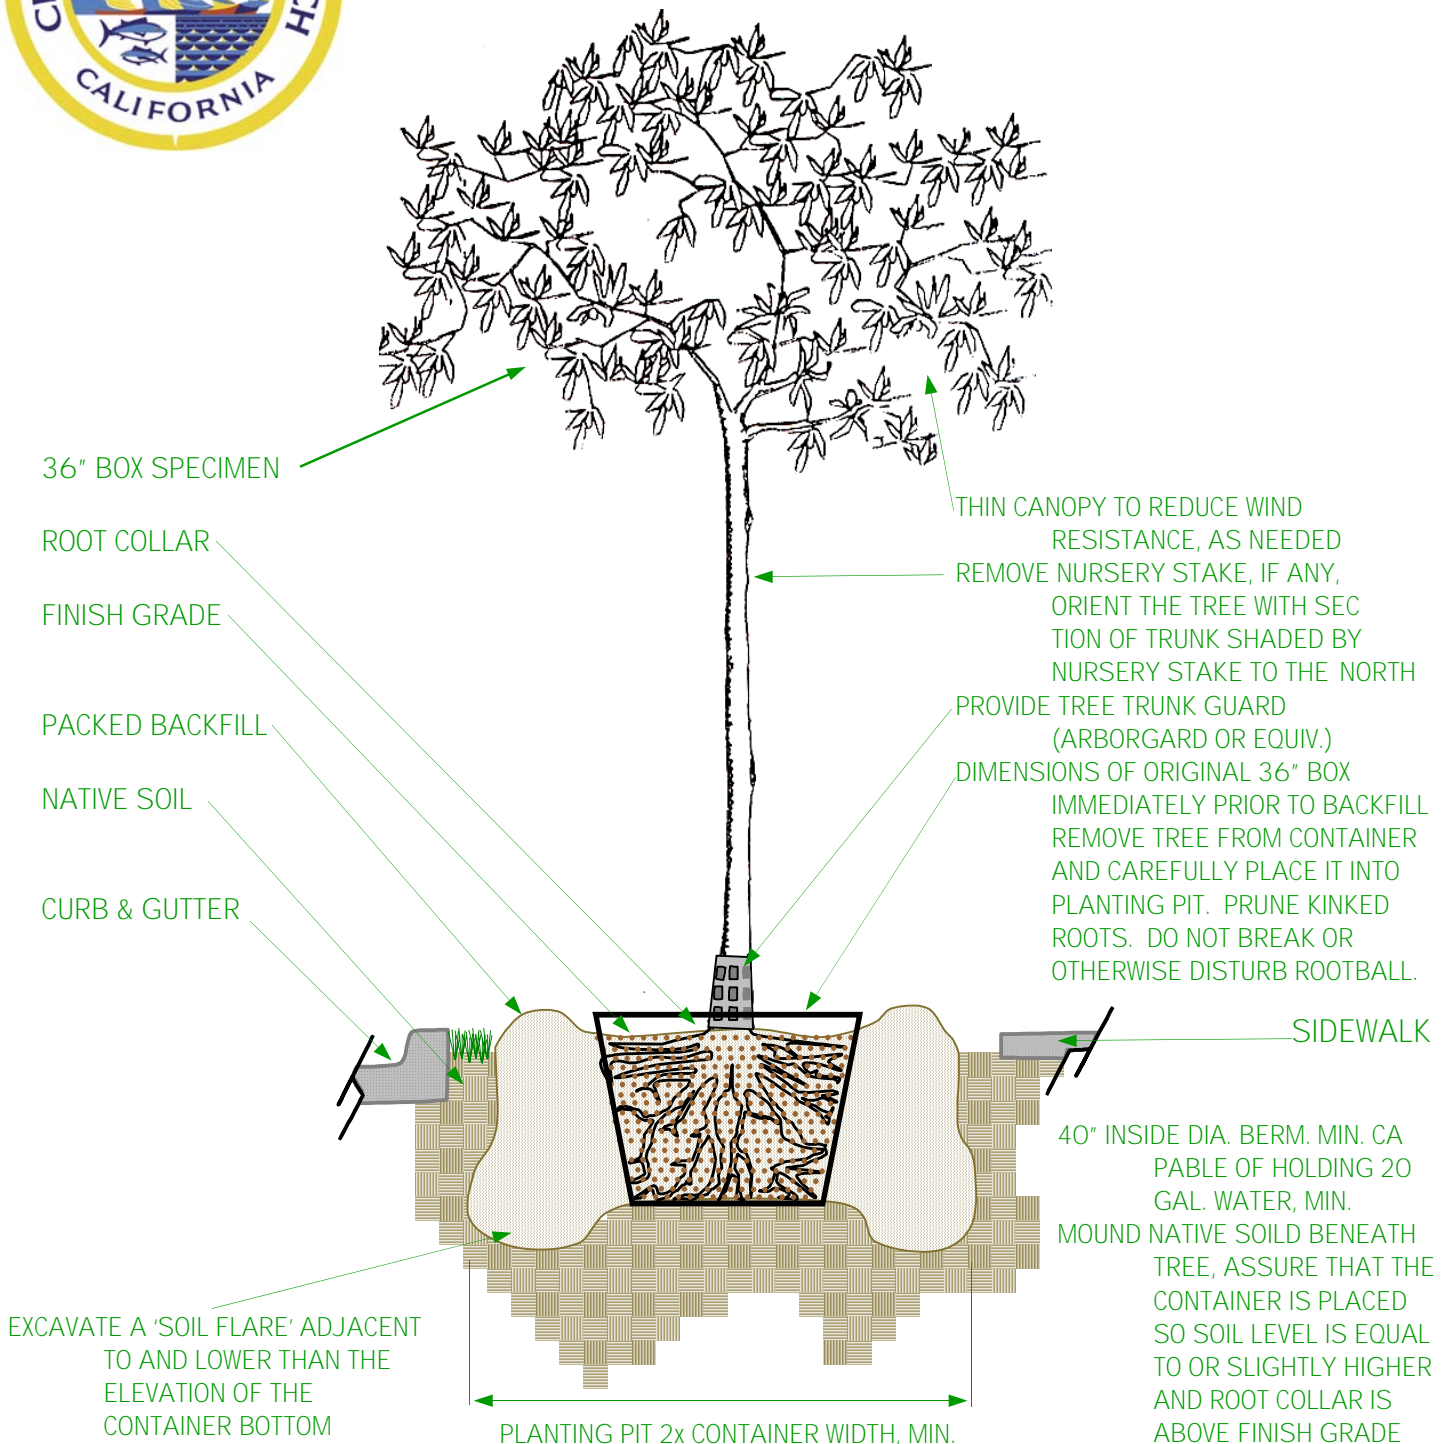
CALIFORNIA

36" BOX SPECIMEN

ROOT COLLAR

FINISH GRADE

PACKED BACKFILL

NATIVE SOIL

CURB & GUTTER

THIN CANOPY TO REDUCE WIND RESISTANCE, AS NEEDED

REMOVE NURSERY STAKE, IF ANY, ORIENT THE TREE WITH SEC TION OF TRUNK SHADED BY NURSERY STAKE TO THE NORTH

PROVIDE TREE TRUNK GUARD (ARBORGARD OR EQUIV.)

DIMENSIONS OF ORIGINAL 36" BOX IMMEDIATELY PRIOR TO BACKFILL REMOVE TREE FROM CONTAINER AND CAREFULLY PLACE IT INTO PLANTING PIT. PRUNE KINKED ROOTS. DO NOT BREAK OR OTHERWISE DISTURB ROOTBALL.

SIDEWALK

40" INSIDE DIA. BERM. MIN. CA PABLE OF HOLDING 20 GAL. WATER, MIN.

MOUND NATIVE SOILD BENEATH TREE, ASSURE THAT THE CONTAINER IS PLACED SO SOIL LEVEL IS EQUAL TO OR SLIGHTLY HIGHER AND ROOT COLLAR IS ABOVE FINISH GRADE

EXCAVATE A 'SOIL FLARE' ADJACENT TO AND LOWER THAN THE ELEVATION OF THE CONTAINER BOTTOM

PLANTING PIT 2x CONTAINER WIDTH, MIN.